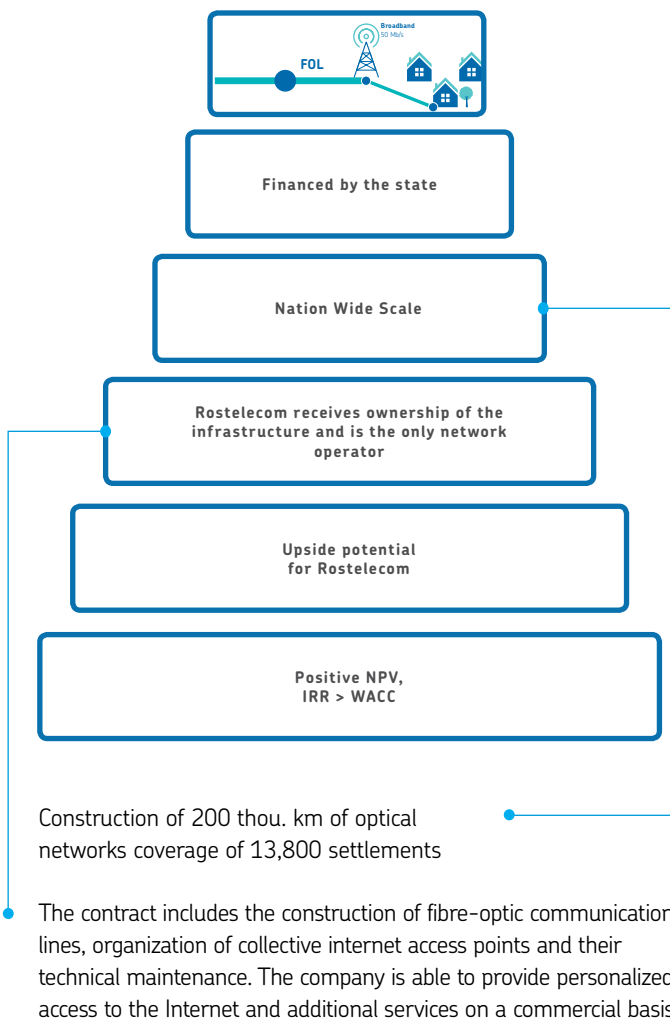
Broadband
50 Mb/s

FOL

Financed by the state

Nation Wide Scale

Rostelecom receives ownership of the infrastructure and is the only network operator

Upside potential for Rostelecom

Positive NPV, IRR > WACC

Construction of 200 thou. km of optical networks coverage of 13,800 settlements

The contract includes the construction of fibre-optic communication lines, organization of collective internet access points and their technical maintenance. The company is able to provide personalized access to the Internet and additional services on a commercial basis